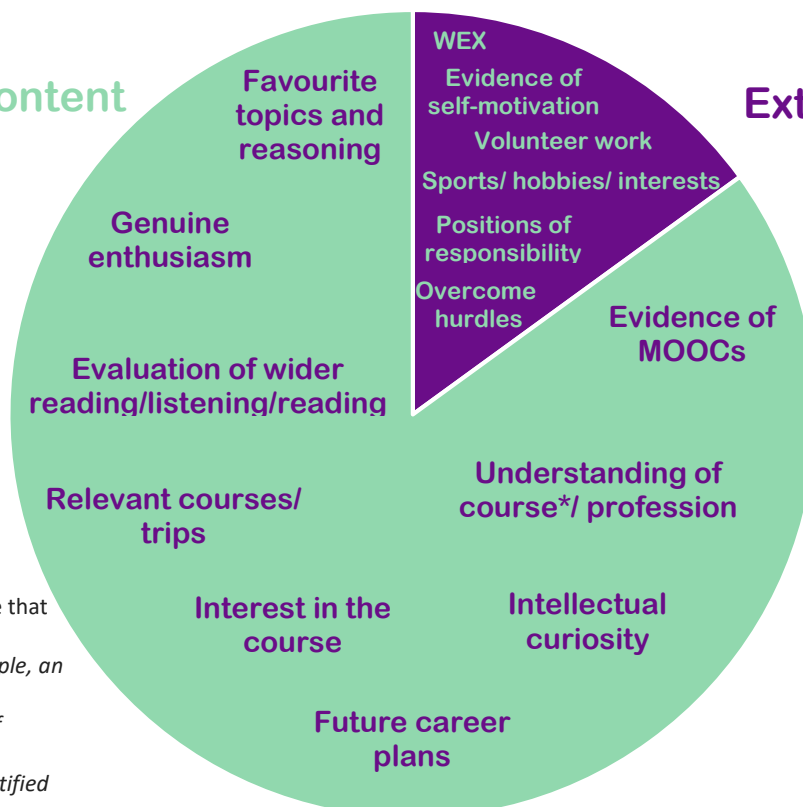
ontent

Ext

WEX
Evidence of self-motivation
Volunteer work
Sports/ hobbies/ interests
Positions of responsibility
Overcome hurdles

Favourite topics and reasoning

Genuine enthusiasm

Evaluation of wider reading/listening/reading

Evidence of MOOCs

Relevant courses/ trips

Understanding of course*/ profession

Interest in the course

Intellectual curiosity

Future career plans

e that

ple, an

f

tified